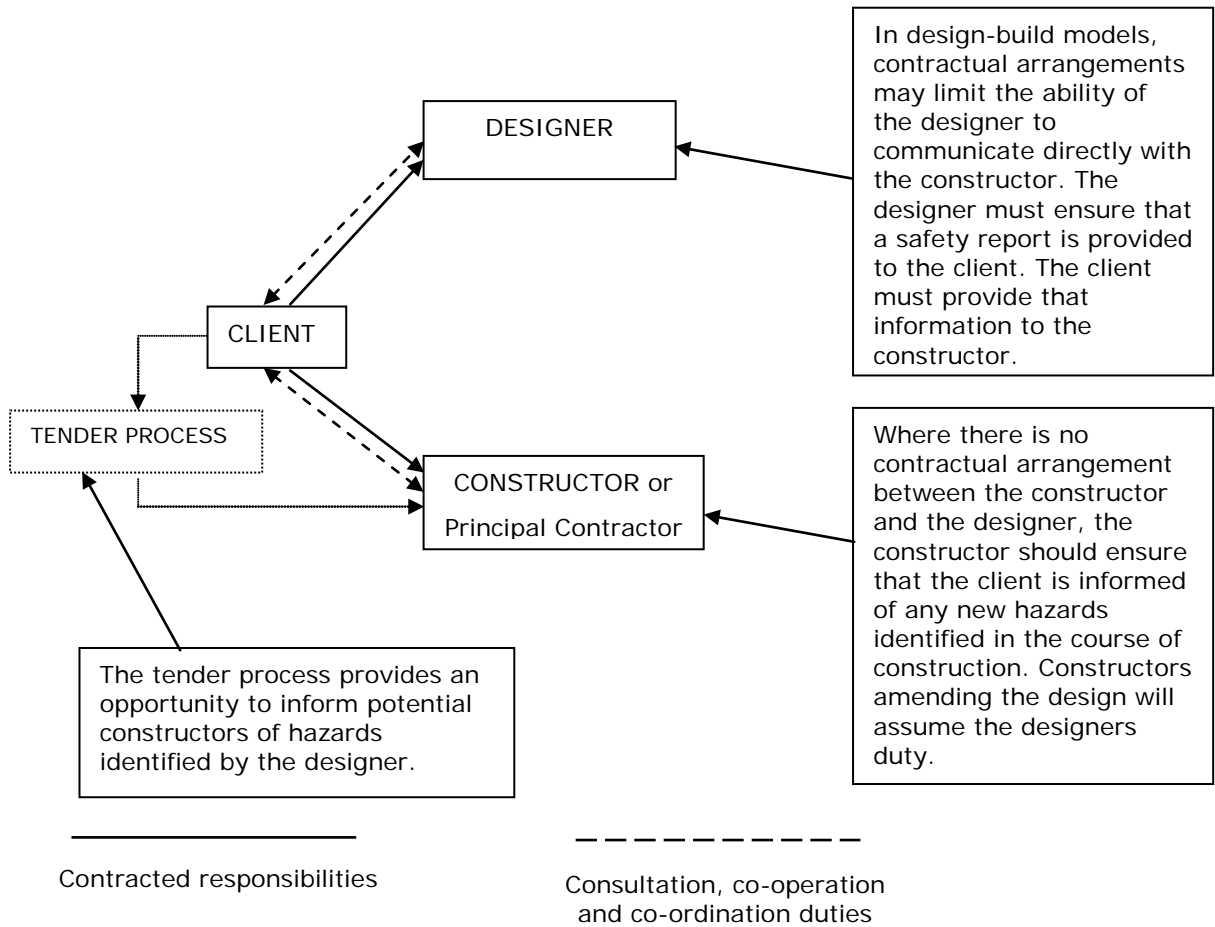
In design-build models, contractual arrangements may limit the ability of the designer to communicate directly with the constructor. The designer must ensure that a safety report is provided to the client. The client must provide that information to the constructor.

DESIGNER

CLIENT

TENDER PROCESS

CONSTRUCTOR or Principal Contractor

Where there is no contractual arrangement between the constructor and the designer, the constructor should ensure that the client is informed of any new hazards identified in the course of construction. Constructors amending the design will assume the designers duty.

The tender process provides an opportunity to inform potential constructors of hazards identified by the designer.

Contracted responsibilities

Consultation, co-operation and co-ordination duties